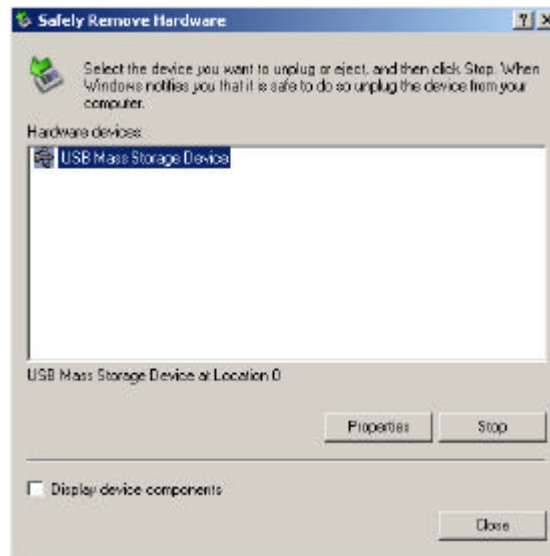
Safely Remove Hardware

?

Select the device you want to unplug or eject, and then click Stop. When Windows notifies you that it is safe to do so unplug the device from your computer.

Hardware devices:

USB Mass Storage Device

USB Mass Storage Device at Location 0

Properties

Stop

Display device components

Close